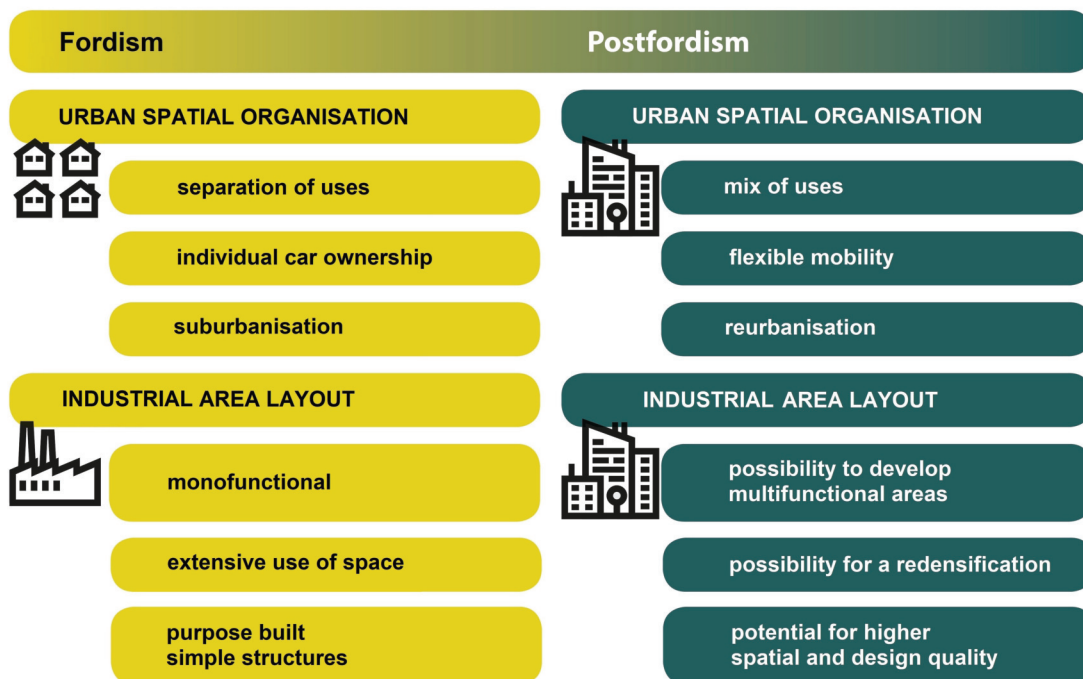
Fordism

Postfordism

URBAN SPATIAL ORGANISATION

separation of uses

individual car ownership

suburbanisation

INDUSTRIAL AREA LAYOUT

monofunctional

extensive use of space

purpose built simple structures

URBAN SPATIAL ORGANISATION

mix of uses

flexible mobility

reurbanisation

INDUSTRIAL AREA LAYOUT

possibility to develop multifunctional areas

possibility for a redensification

potential for higher spatial and design quality